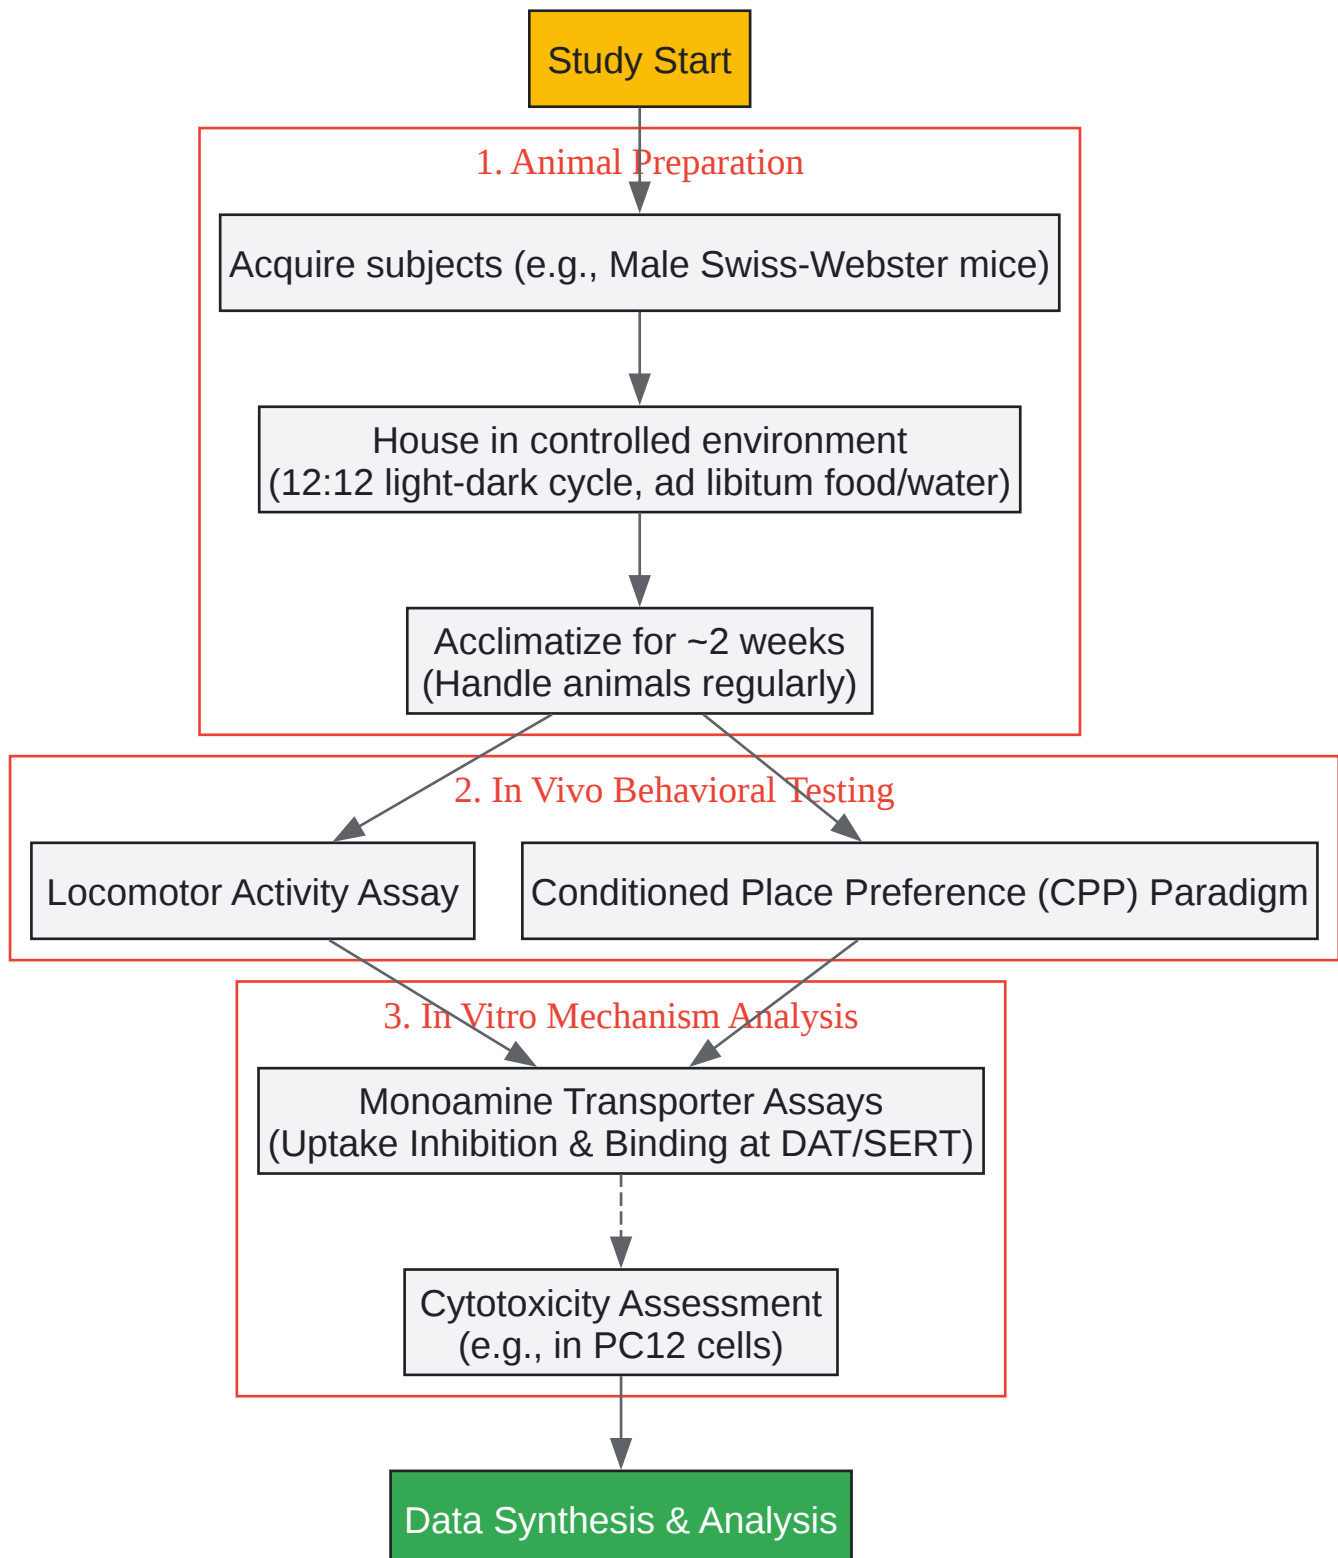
Study Start

1. Animal Preparation

Acquire subjects (e.g., Male Swiss-Webster mice)

House in controlled environment (12:12 light-dark cycle, ad libitum food/water)

Acclimatize for ~2 weeks (Handle animals regularly)

2. In Vivo Behavioral Testing

Locomotor Activity Assay

Conditioned Place Preference (CPP) Paradigm

3. In Vitro Mechanism Analysis

Monoamine Transporter Assays (Uptake Inhibition & Binding at DAT/SERT)

Cytotoxicity Assessment (e.g., in PC12 cells)

Data Synthesis & Analysis